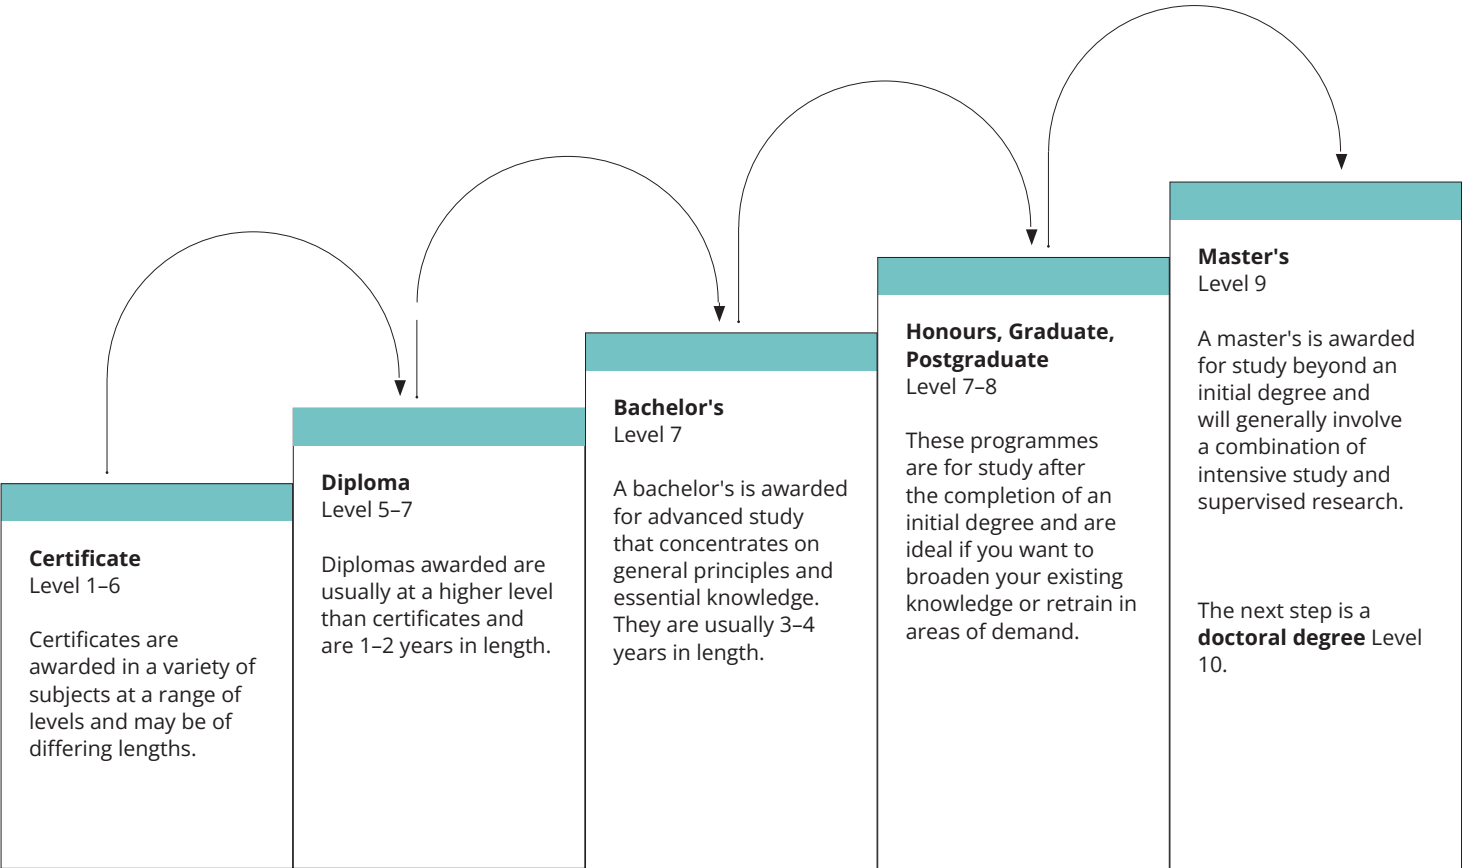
**Certificate**
Level 1–6

Certificates are awarded in a variety of subjects at a range of levels and may be of differing lengths.

**Diploma**
Level 5–7

Diplomas awarded are usually at a higher level than certificates and are 1–2 years in length.

**Bachelor's**
Level 7

A bachelor's is awarded for advanced study that concentrates on general principles and essential knowledge. They are usually 3–4 years in length.

**Honours, Graduate, Postgraduate**
Level 7–8

These programmes are for study after the completion of an initial degree and are ideal if you want to broaden your existing knowledge or retrain in areas of demand.

**Master's**
Level 9

A master's is awarded for study beyond an initial degree and will generally involve a combination of intensive study and supervised research.

The next step is a **doctoral degree** Level 10.